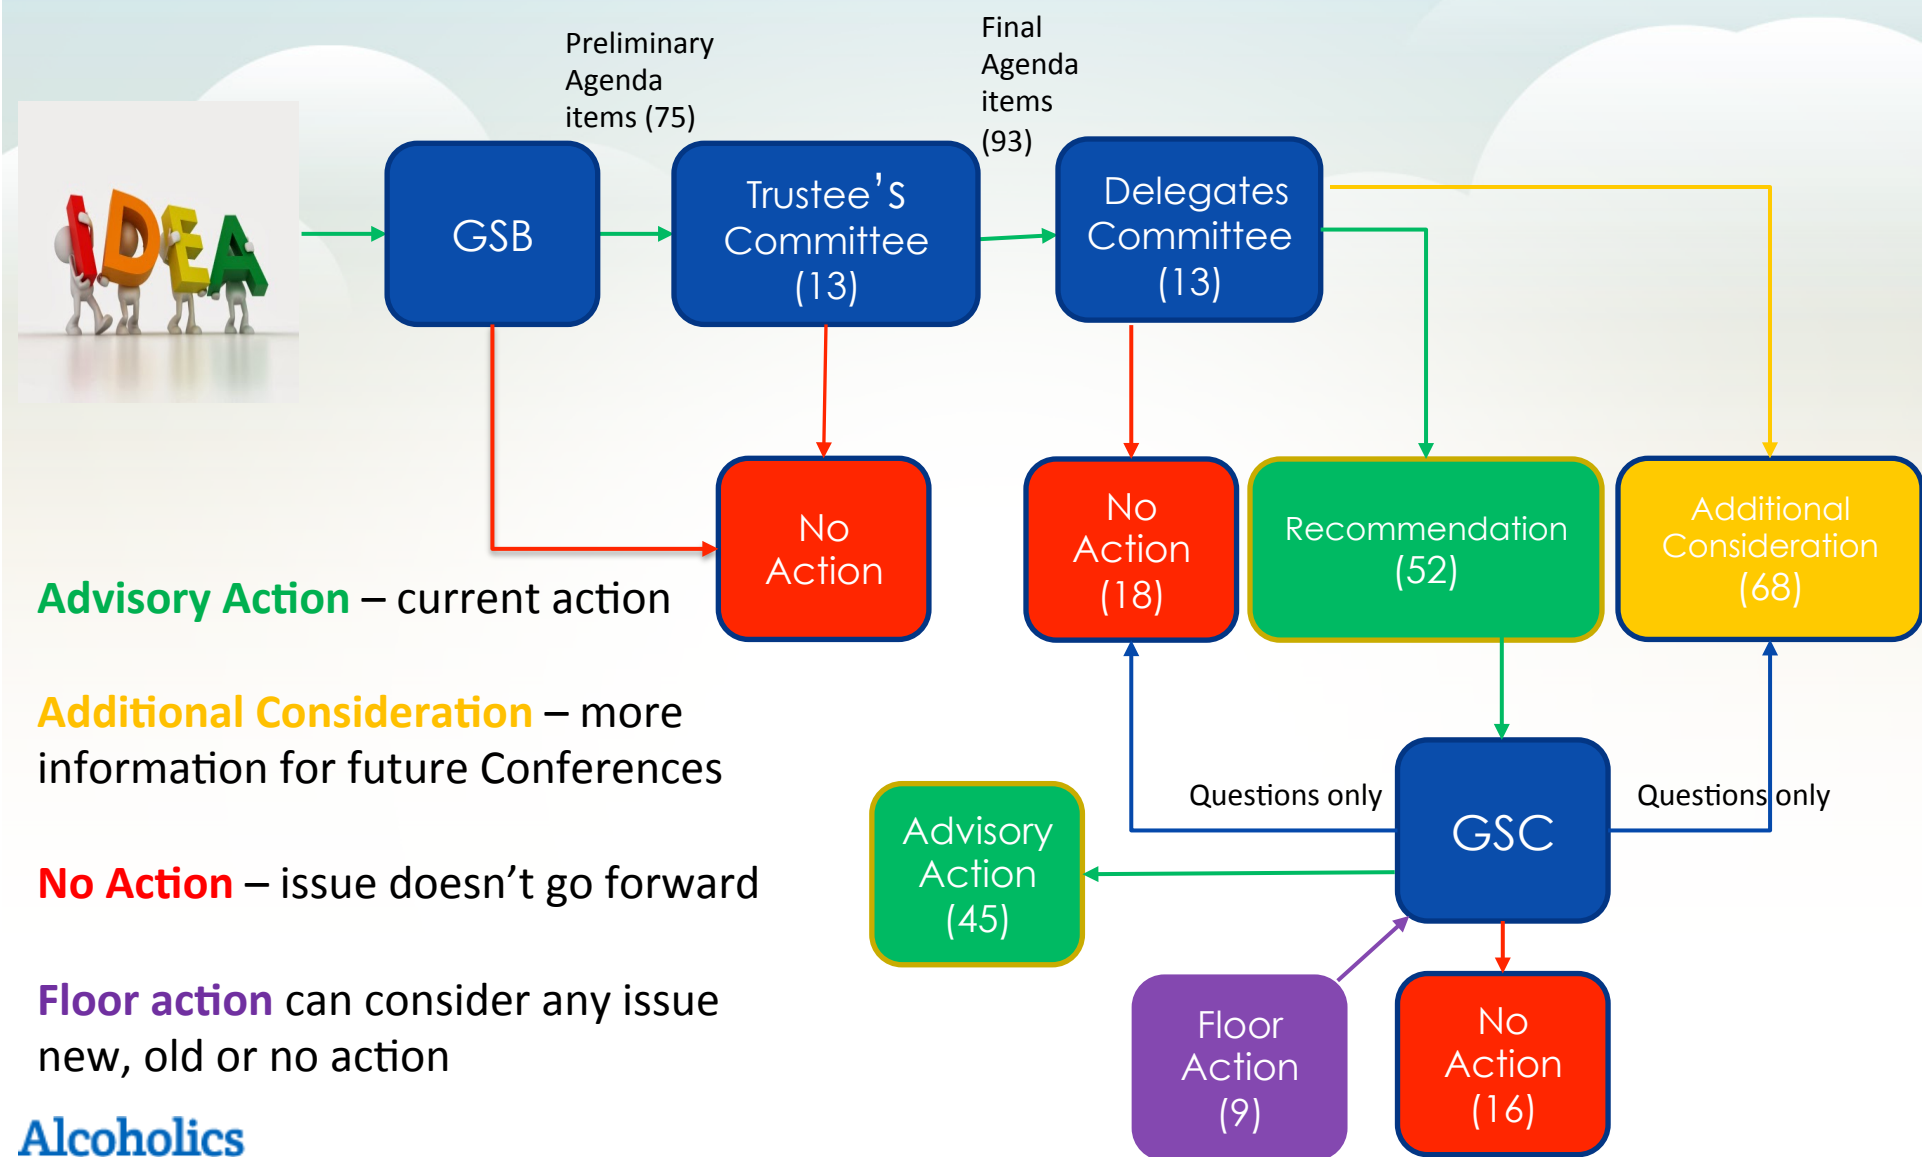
IDEA

GSB

Preliminary Agenda items (75)

Trustee's Committee (13)

Final Agenda items (93)

Delegates Committee (13)

No Action

No Action (18)

Recommendation (52)

Additional Consideration (68)

Advisory Action – current action

Additional Consideration – more information for future Conferences

No Action – issue doesn't go forward

Floor action can consider any issue new, old or no action

Questions only

GSC

Questions only

Advisory Action (45)

Floor Action (9)

No Action (16)

Alcoholics